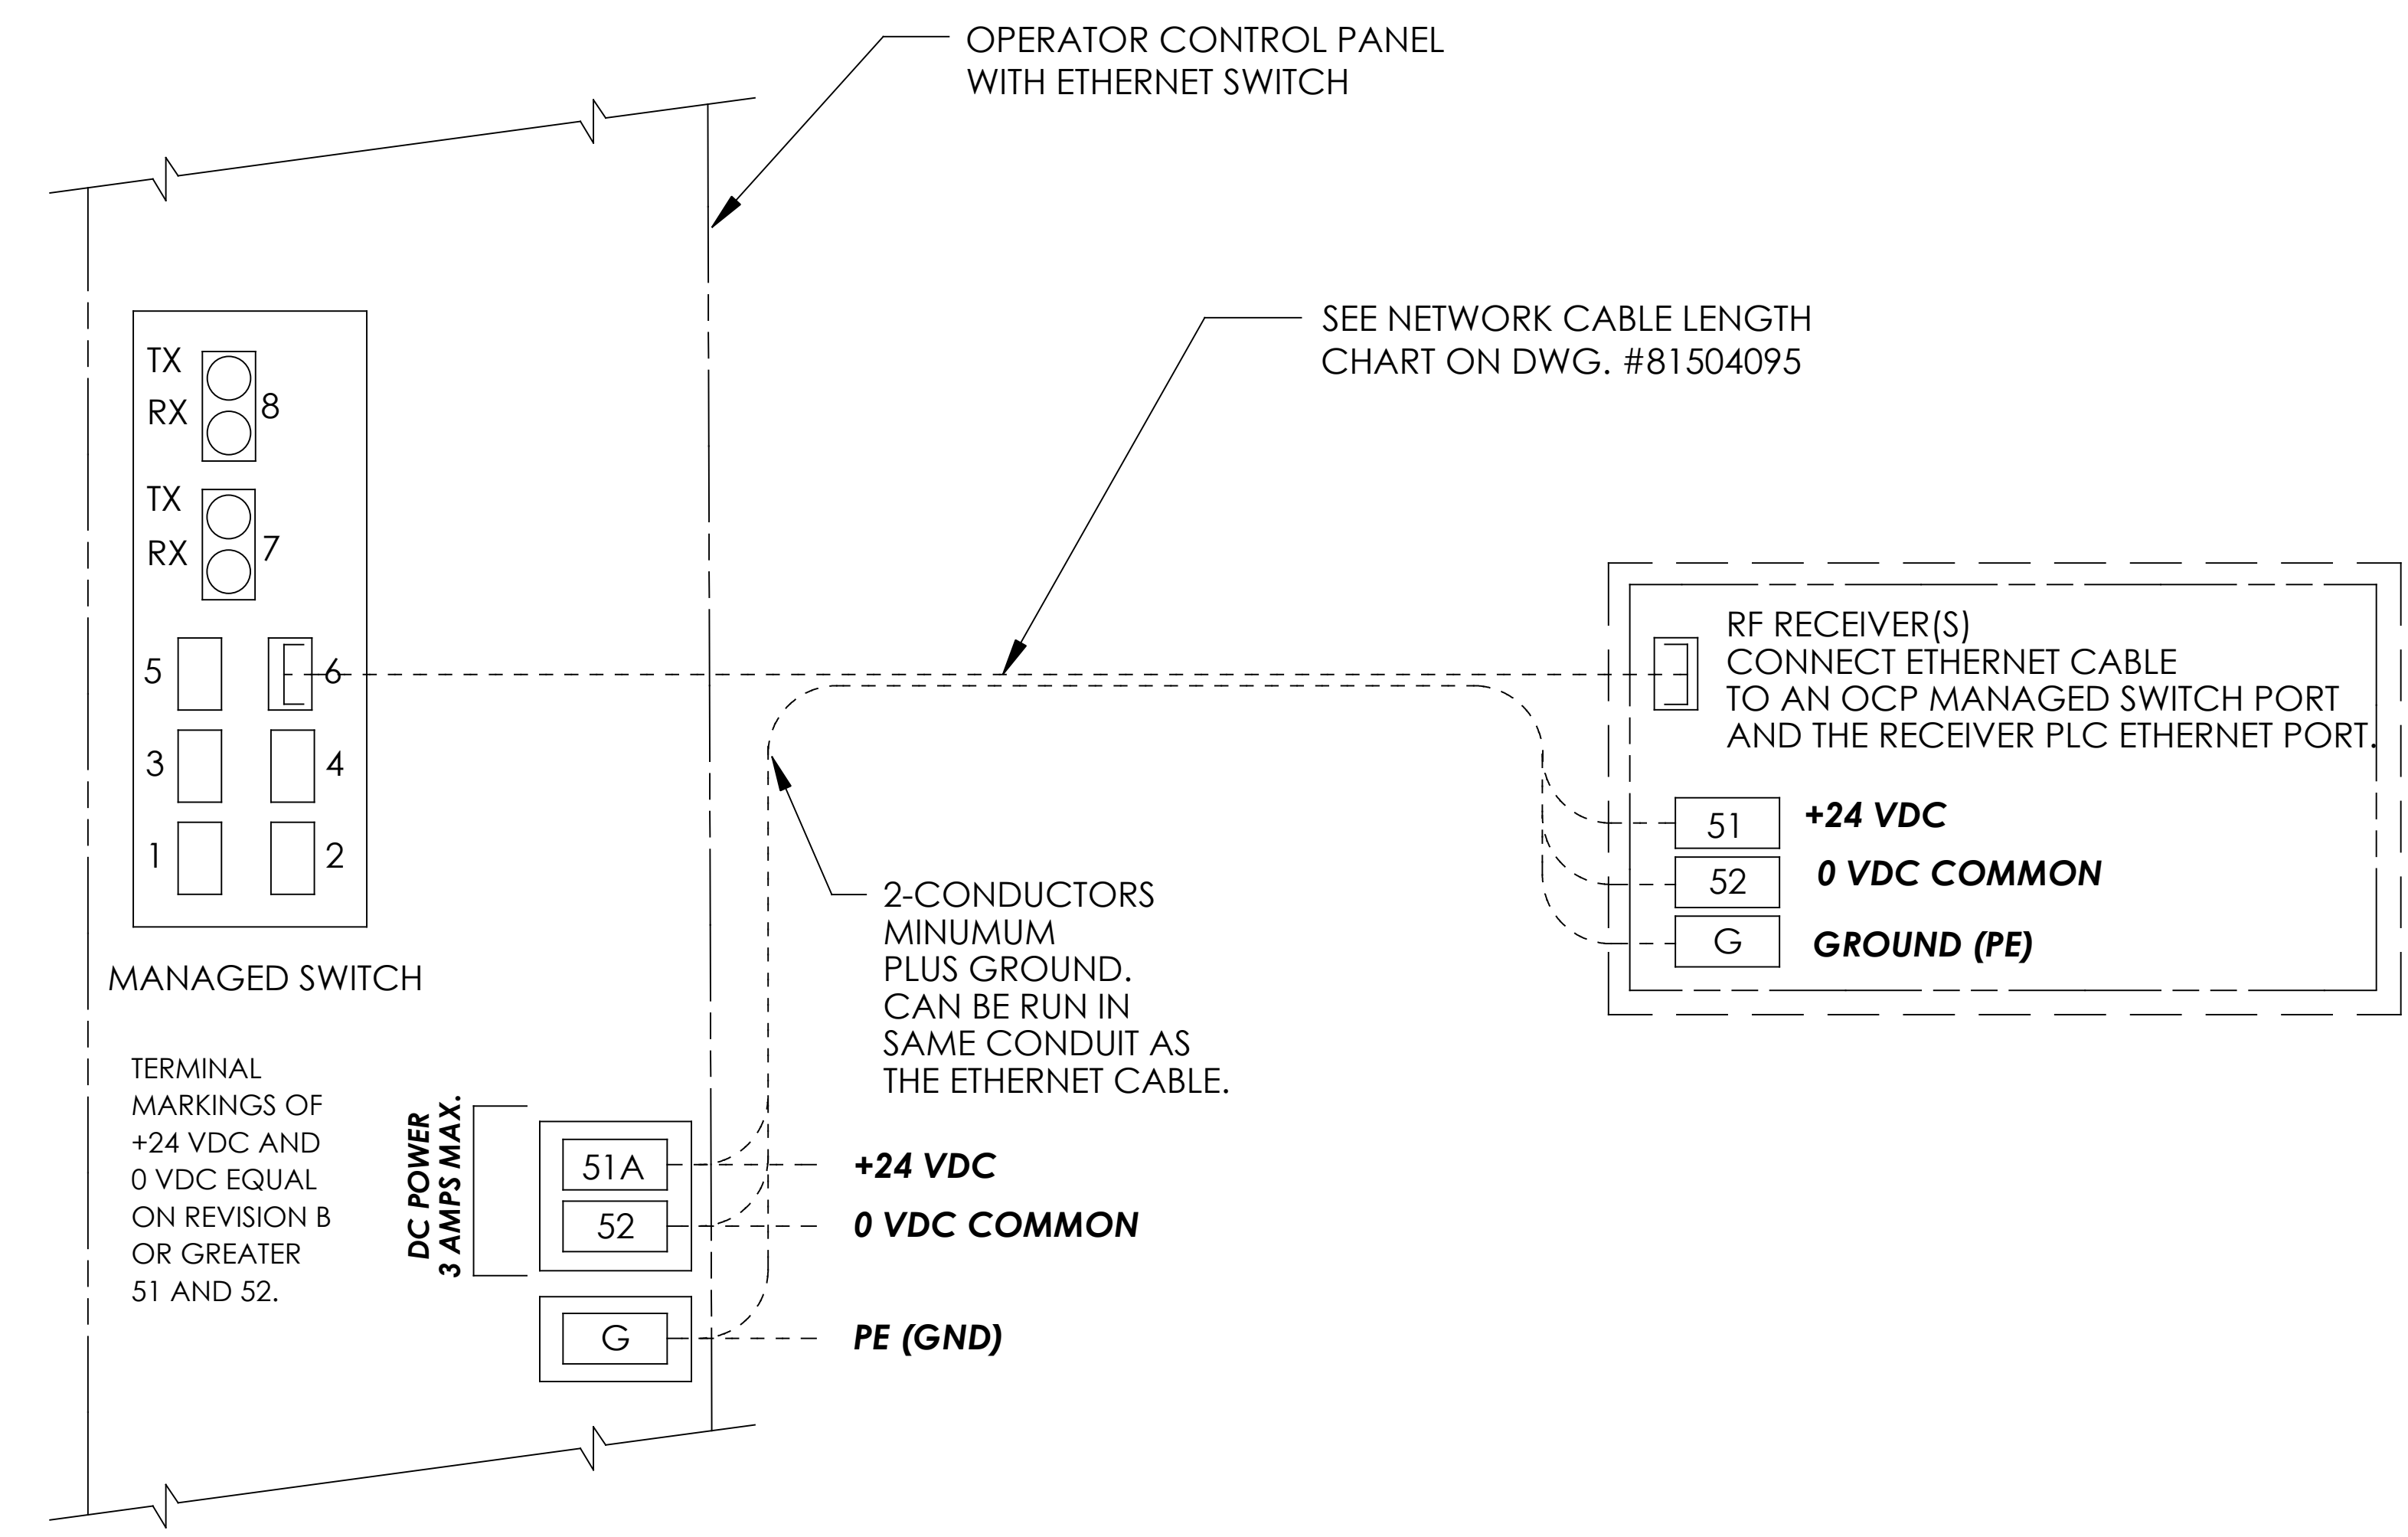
OPERATOR CONTROL PANEL
WITH ETHERNET SWITCH

SEE NETWORK CABLE LENGTH
CHART ON DWG. #81504095

TX
RX
8

TX
RX
7

5
6
3
4
1
2

MANAGED SWITCH

RF RECEIVER(S)
CONNECT ETHERNET CABLE
TO AN OCP MANAGED SWITCH PORT
AND THE RECEIVER PLC ETHERNET PORT.

51 +24 VDC
52 0 VDC COMMON
G GROUND (PE)

2-CONDUCTORS
MINUMUM
PLUS GROUND.
CAN BE RUN IN
SAME CONDUIT AS
THE ETHERNET CABLE.

TERMINAL
MARKINGS OF
+24 VDC AND
0 VDC EQUAL
ON REVISION B
OR GREATER
51 AND 52.

DC POWER
3 AMPS MAX.

51A +24 VDC
52 0 VDC COMMON
G PE (GND)